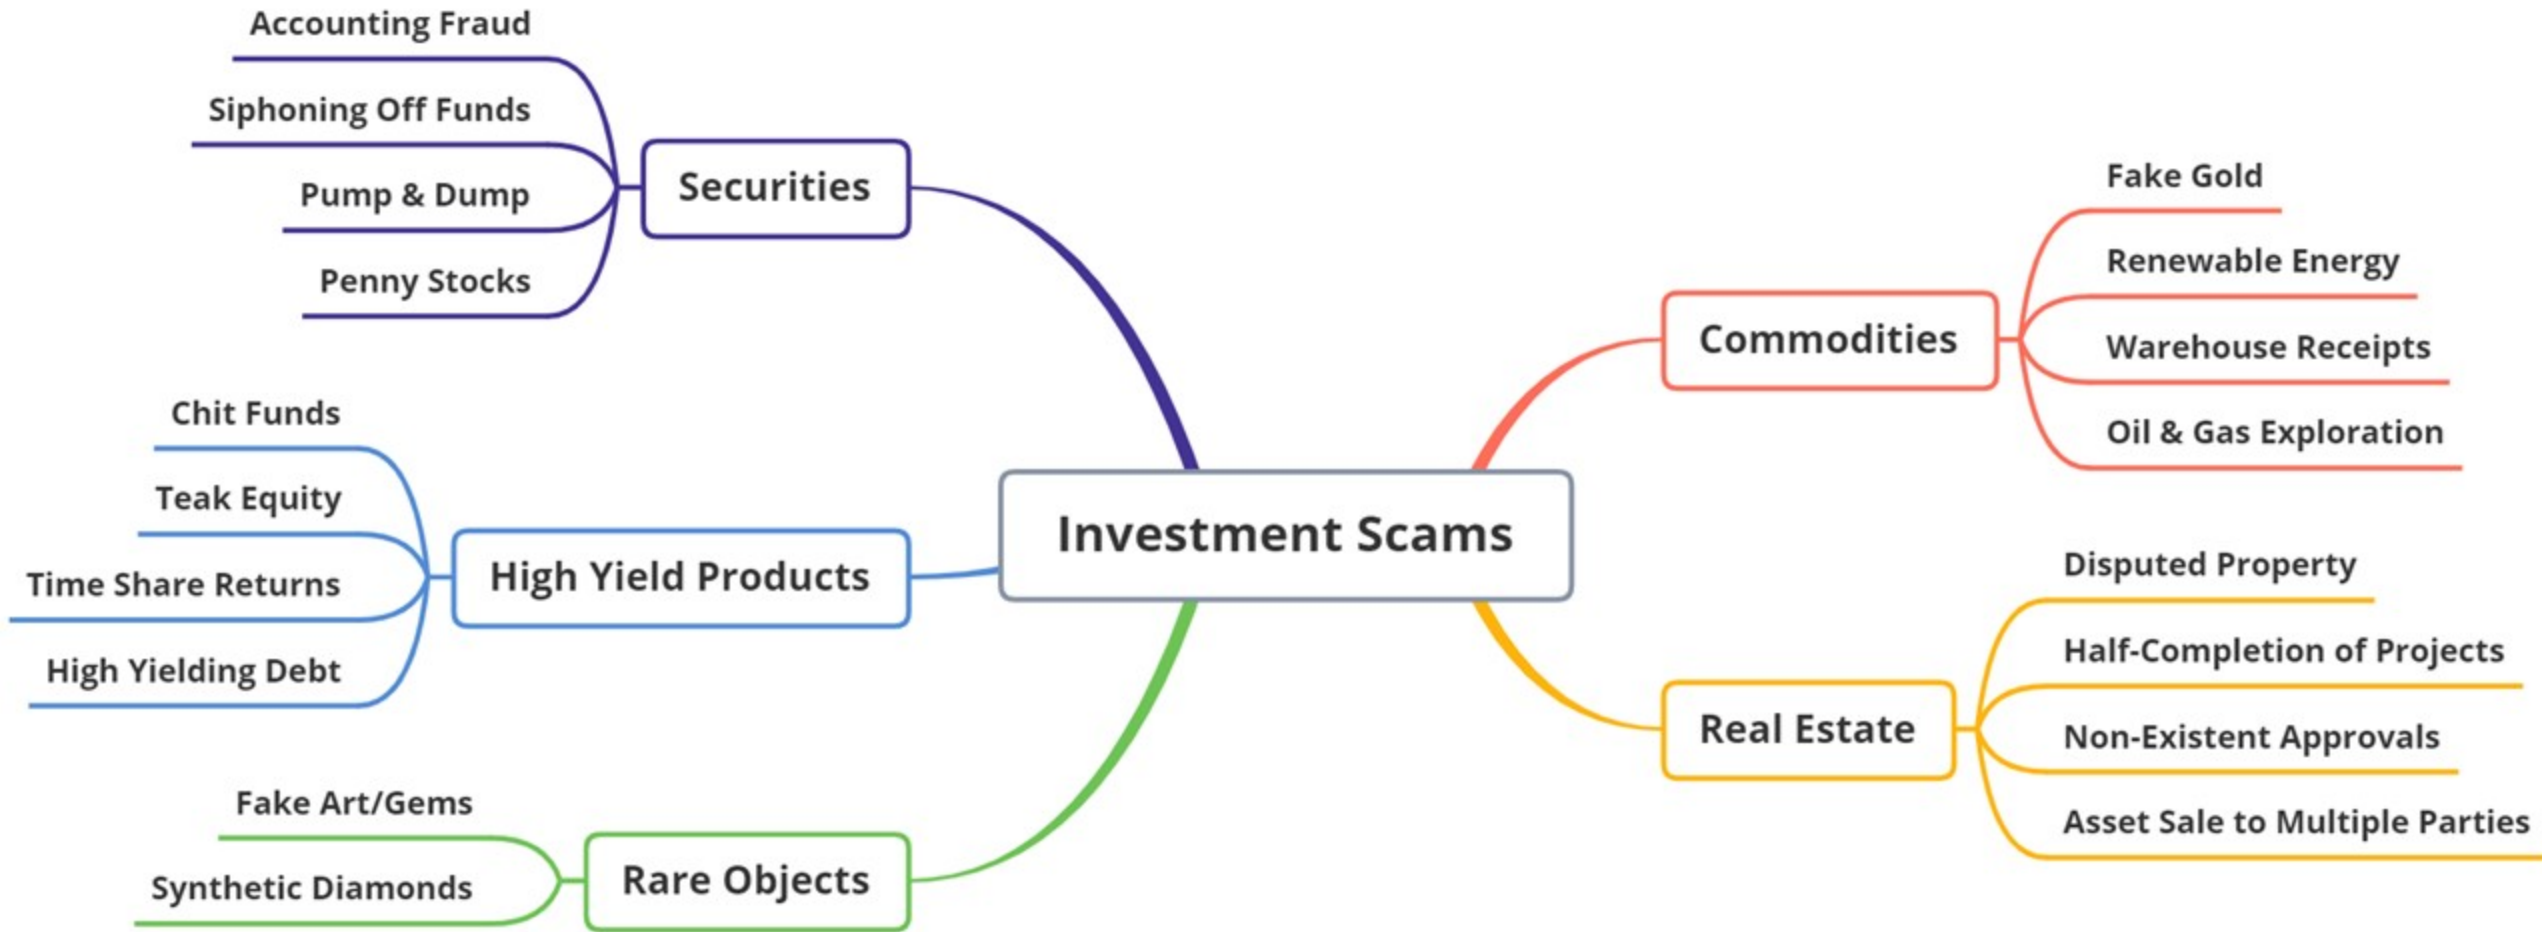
Investment Scams

Securities
Accounting Fraud
Siphoning Off Funds
Pump & Dump
Penny Stocks

High Yield Products
Chit Funds
Teak Equity
Time Share Returns
High Yielding Debt

Rare Objects
Fake Art/Gems
Synthetic Diamonds

Commodities
Fake Gold
Renewable Energy
Warehouse Receipts
Oil & Gas Exploration

Real Estate
Disputed Property
Half-Completion of Projects
Non-Existent Approvals
Asset Sale to Multiple Parties